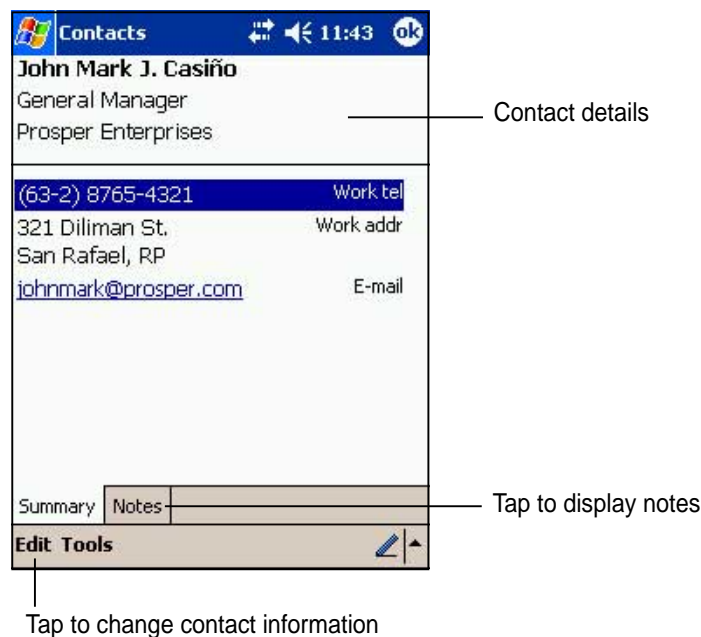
Contacts 11:43 ok

John Mark J. Casiño
General Manager
Prosper Enterprises

Contact details

(63-2) 8765-4321 Work tel
321 Diliman St. Work addr
San Rafael, RP
johnmark@prosper.com E-mail

Summary Notes

Tap to display notes

Edit Tools

Tap to change contact information